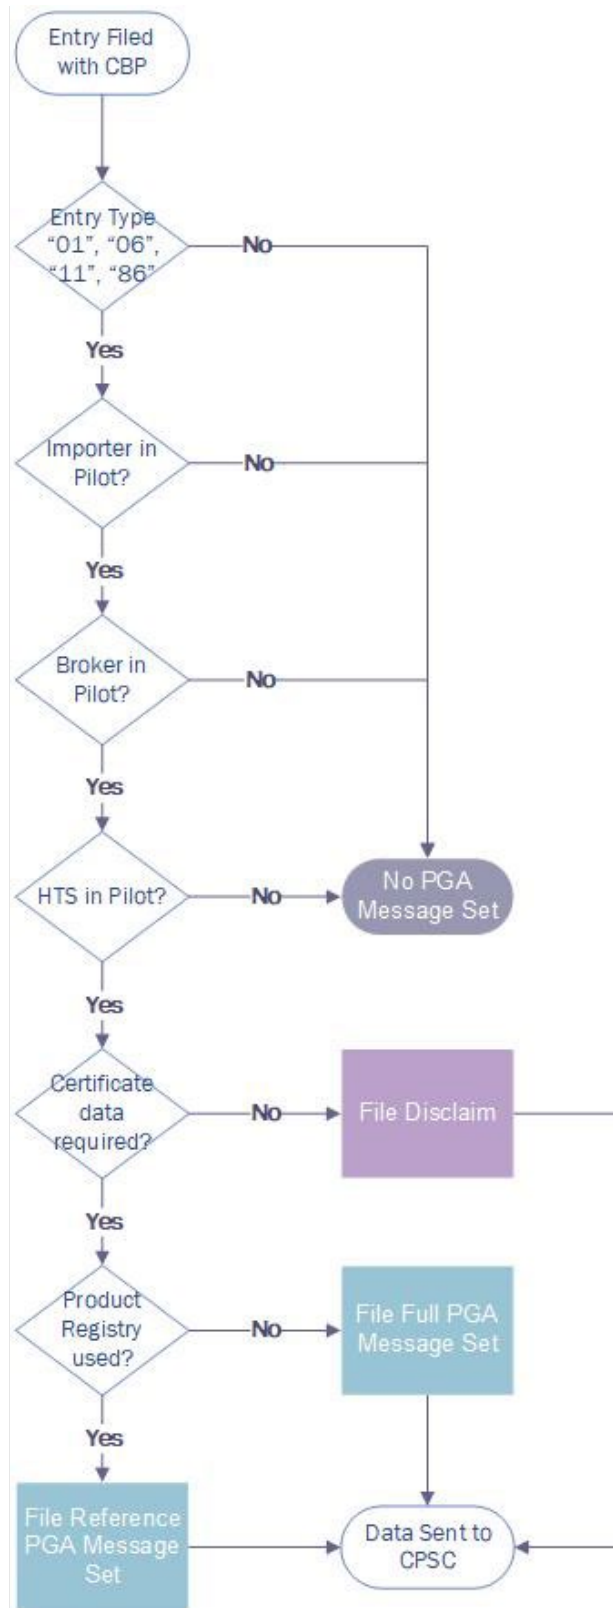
Entry Filed with CBP

Entry Type "01", "06", "11", "86"

No

Yes

Importer in Pilot?

No

Yes

Broker in Pilot?

No

Yes

HTS in Pilot?

No

No PGA Message Set

Yes

Certificate data required?

No

File Disclaim

Yes

Product Registry used?

No

File Full PGA Message Set

Yes

File Reference PGA Message Set

Data Sent to CPSC